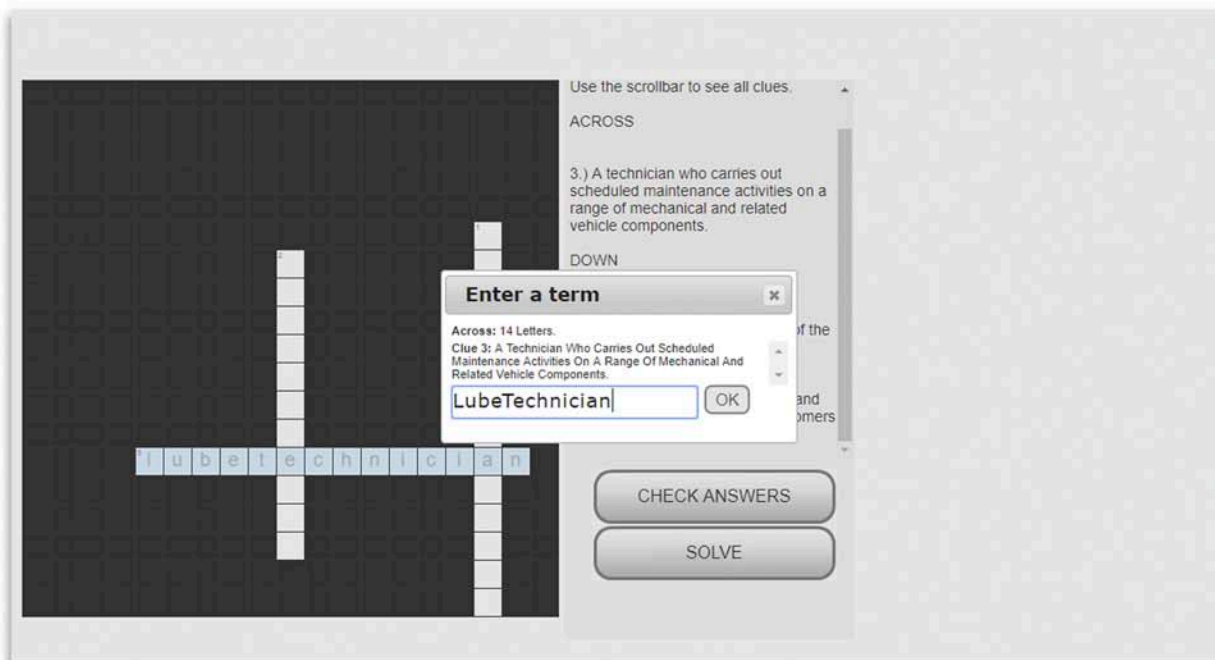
1

2

3 l u b e t e c h n i c i a n

Use the scrollbar to see all clues.

ACROSS

3.) A technician who carries out scheduled maintenance activities on a range of mechanical and related vehicle components.

DOWN

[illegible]f the

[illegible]and
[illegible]omers

Enter a term

Across: 14 Letters.

Clue 3: A Technician Who Carries Out Scheduled Maintenance Activities On A Range Of Mechanical And Related Vehicle Components.

LubeTechnician

OK

CHECK ANSWERS

SOLVE